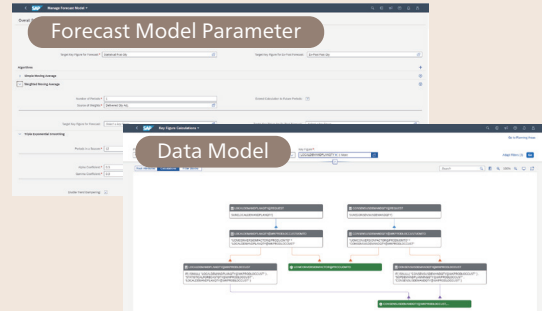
Forecast Model Parameter

Data Model

SAP Manage Forecast Model

SAP Key Figure Calculations

Target Key Figure for Forecast

Target Key Figure for Ex-Post Forecast

Algorithms

Single Moving Average

Weighted Moving Average

Number of Periods

Source of Weights

Target Key Figure for Forecast

Triple Exponential Smoothing

Periods in a Season

Alpha Coefficient

Beta Coefficient

Gamma Coefficient

Outlier Point Averaging

Key Figure

Adapt Filters

Search